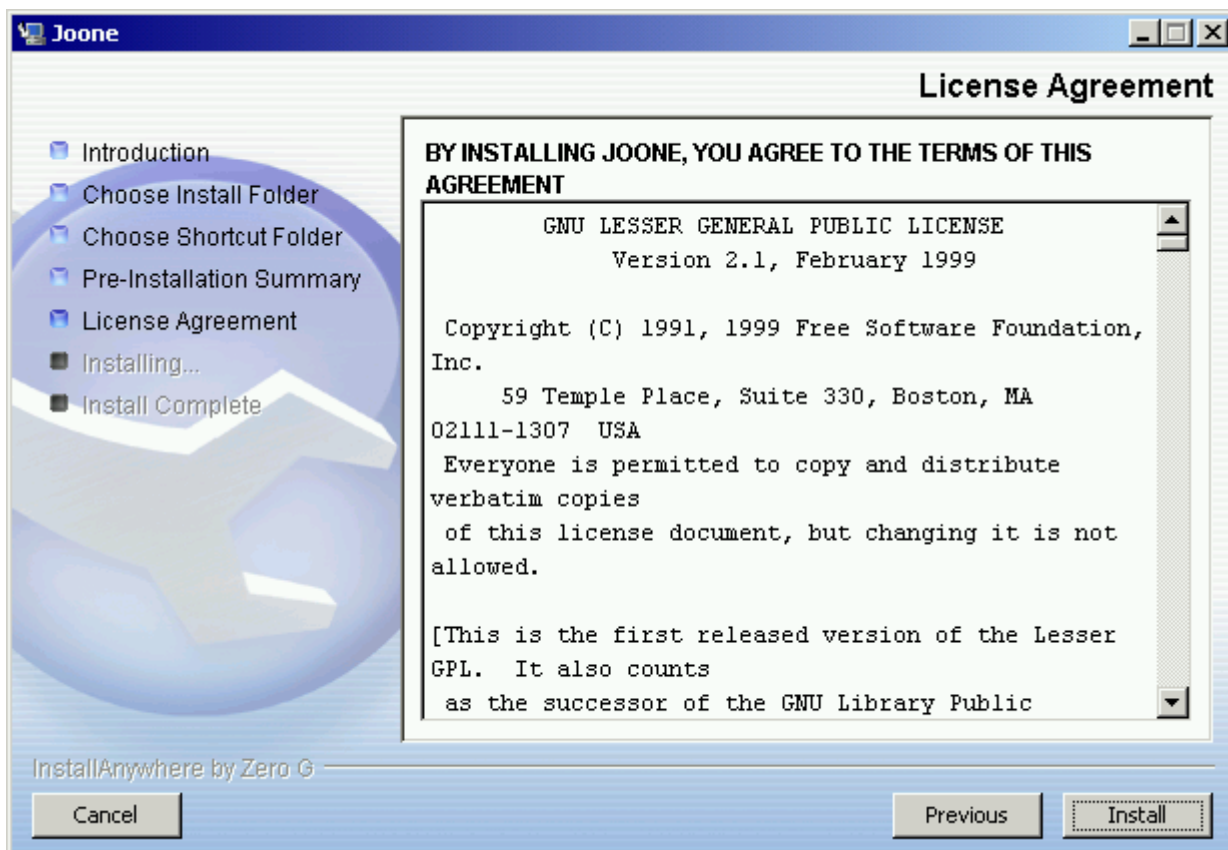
Joone

License Agreement

Introduction
Choose Install Folder
Choose Shortcut Folder
Pre-Installation Summary
License Agreement
Installing...
Install Complete

BY INSTALLING JOONE, YOU AGREE TO THE TERMS OF THIS AGREEMENT

GNU LESSER GENERAL PUBLIC LICENSE
Version 2.1, February 1999

Copyright (C) 1991, 1999 Free Software Foundation, Inc.
59 Temple Place, Suite 330, Boston, MA 02111-1307 USA
Everyone is permitted to copy and distribute verbatim copies
of this license document, but changing it is not allowed.

[This is the first released version of the Lesser GPL. It also counts
as the successor of the GNU Library Public

InstallAnywhere by Zero G

Cancel

Previous

Install